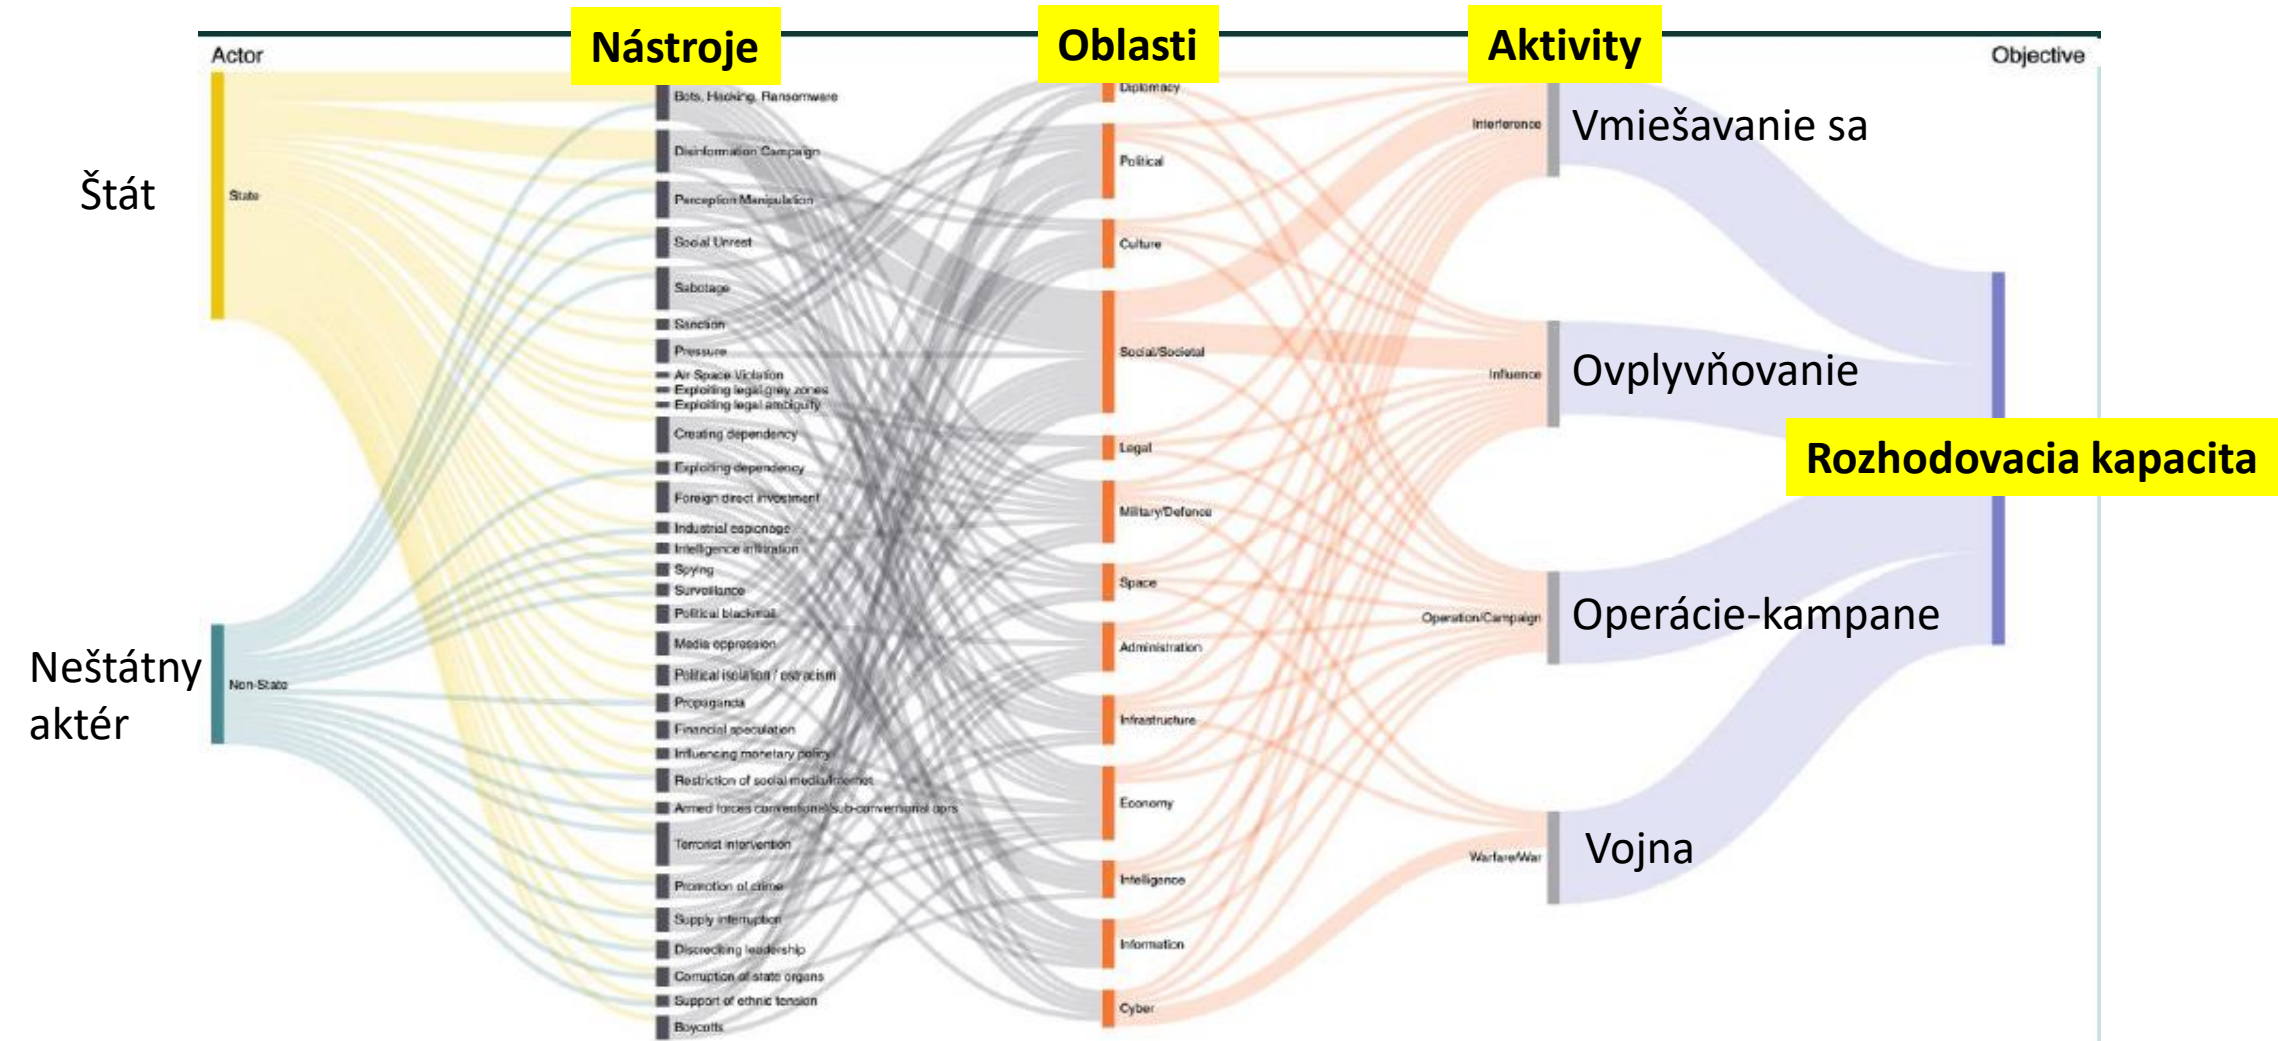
Actor

Nástroje

Oblasti

Aktivity

Objective

Štát

State

Neštátny aktér

Non-State

Bots, Hacking, Ransomware
Disinformation Campaign
Perception Manipulation
Social Unrest
Sabotage
Sanction
Pressure
Air Space Violation
Exploiting legal grey zones
Exploiting legal ambiguity
Creating dependency
Exploiting dependency
Foreign direct investment
Industrial espionage
Intelligence infiltration
Spying
Surveillance
Political blackmail
Media oppression
Political isolation / ostracism
Propaganda
Financial speculation
Influencing monetary policy
Restriction of social media/internet
Armed forces conventional/sub-conventional ops
Terrorist intervention
Promotion of crime
Supply interruption
Discrediting leadership
Corruption of state organs
Support of ethnic tension
Boycotts

Diplomacy
Political
Culture
Social/Societal
Legal
Military/Defence
Space
Administration
Infrastructure
Economy
Intelligence
Information
Cyber

Interference
Vmiešavanie sa

Influence
Ovplyvňovanie

Operation/Campaign
Operácie-kampane

Warfare/War
Vojna

Rozhodovacia kapacita